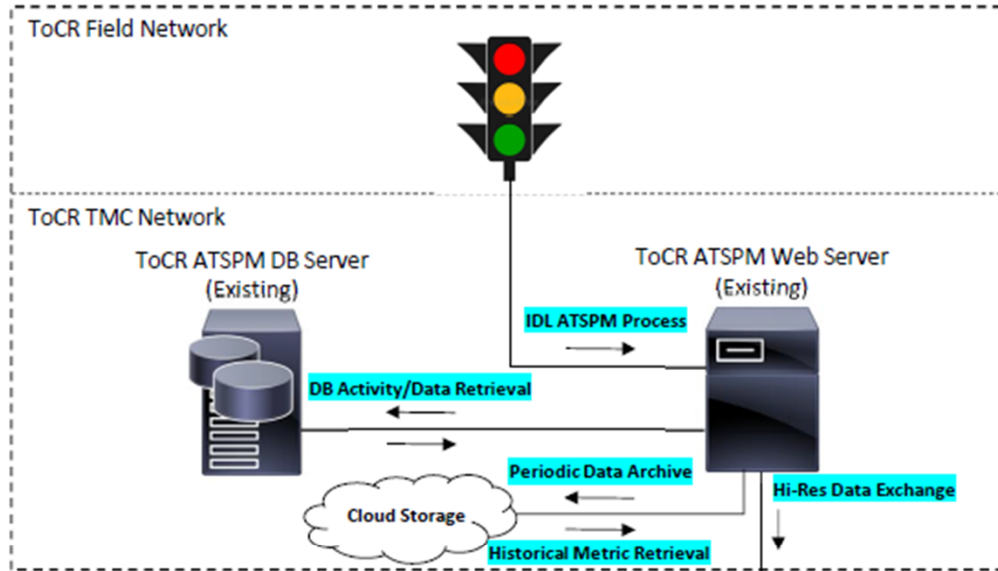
ToCR Field Network

ToCR TMC Network

ToCR ATSPM DB Server
(Existing)

ToCR ATSPM Web Server
(Existing)

IDL ATSPM Process

DB Activity/Data Retrieval

Periodic Data Archive

Hi-Res Data Exchange

Cloud Storage

Historical Metric Retrieval